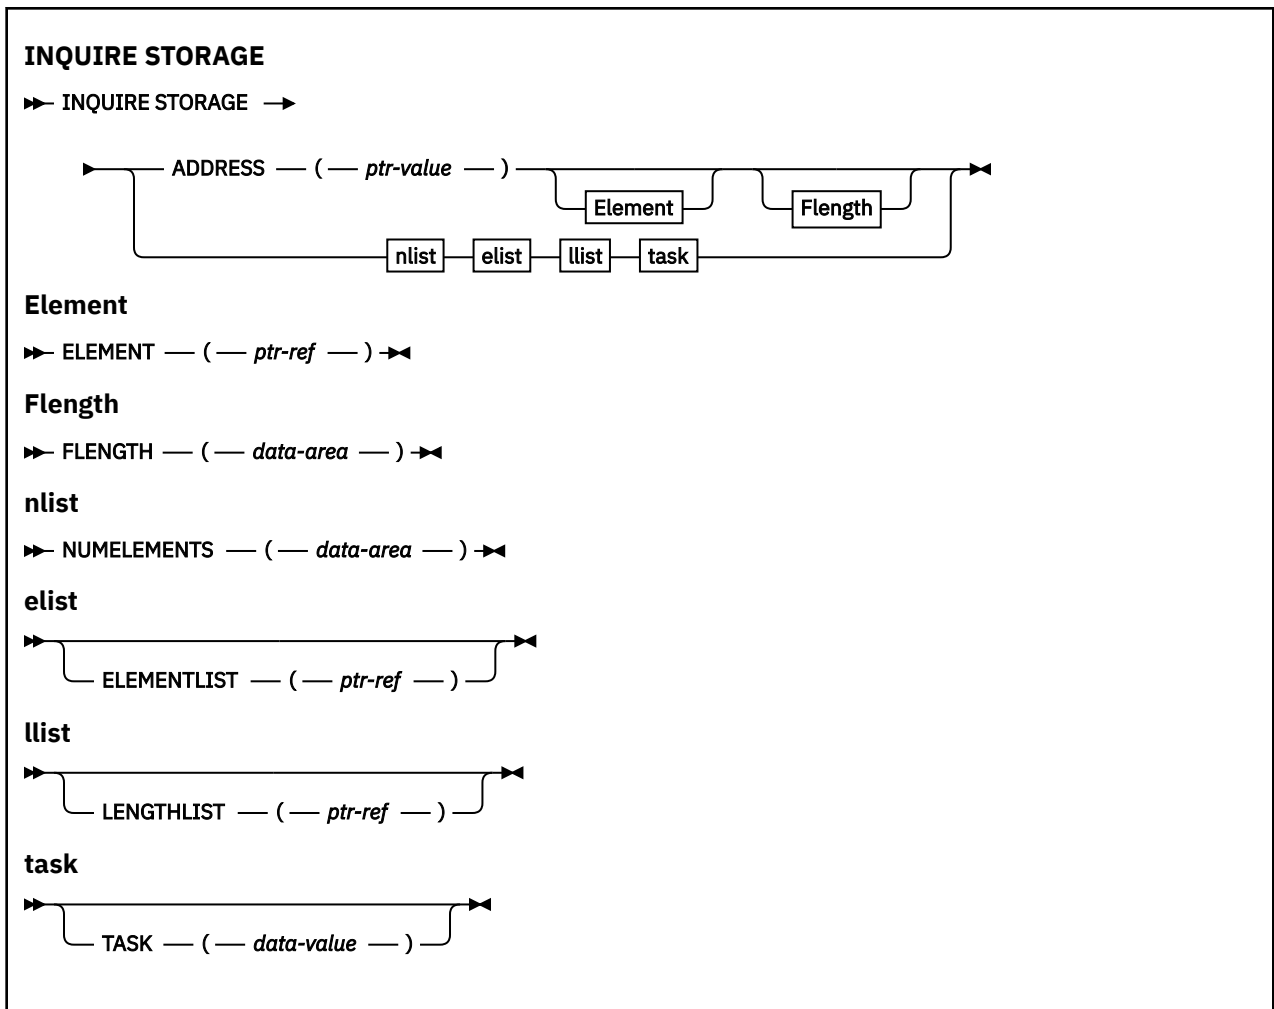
**INQUIRE STORAGE**

INQUIRE STORAGE

ADDRESS ( *ptr-value* )

Element

Flength

nlist

elist

llist

task

**Element**

ELEMENT ( *ptr-ref* )

**Flength**

FLENGTH ( *data-area* )

**nlist**

NUMELEMENTS ( *data-area* )

**elist**

ELEMENTLIST ( *ptr-ref* )

**llist**

LENGTHLIST ( *ptr-ref* )

**task**

TASK ( *data-value* )